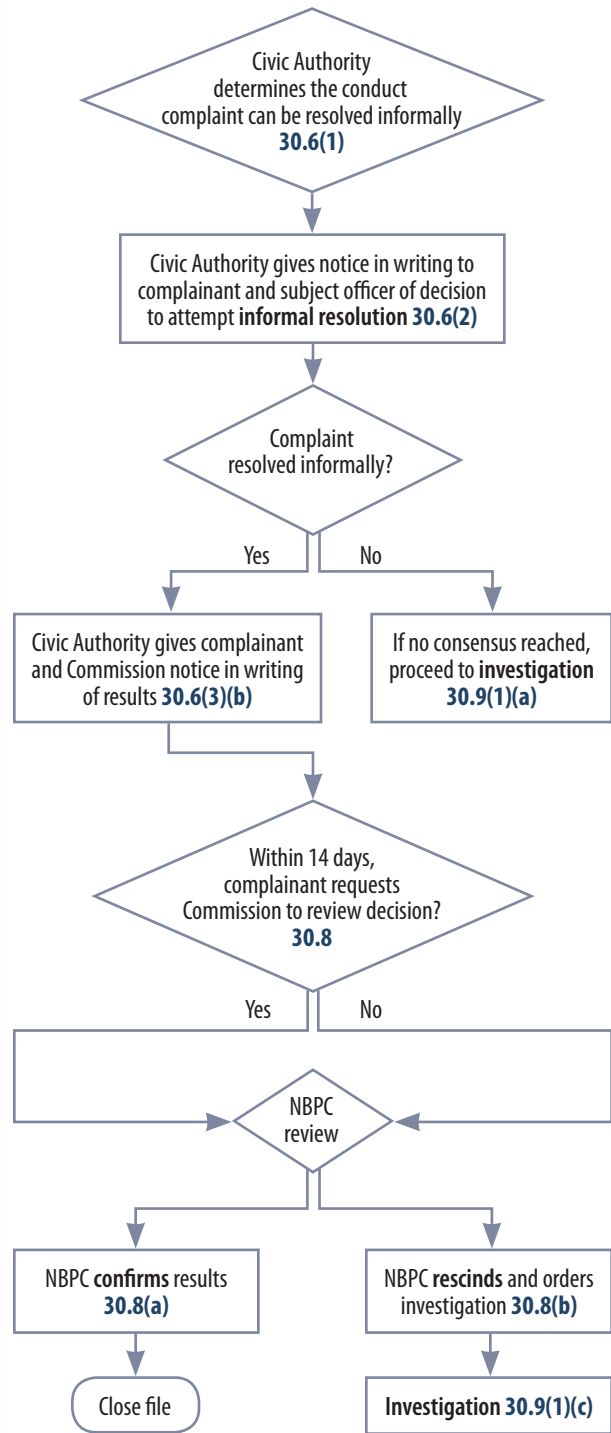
Civic Authority determines the conduct complaint can be resolved informally 30.6(1)

Civic Authority gives notice in writing to complainant and subject officer of decision to attempt informal resolution 30.6(2)

Complaint resolved informally?

Yes

No

Civic Authority gives complainant and Commission notice in writing of results 30.6(3)(b)

If no consensus reached, proceed to investigation 30.9(1)(a)

Within 14 days, complainant requests Commission to review decision? 30.8

Yes

No

NBPC review

NBPC confirms results 30.8(a)

NBPC rescinds and orders investigation 30.8(b)

Close file

Investigation 30.9(1)(c)